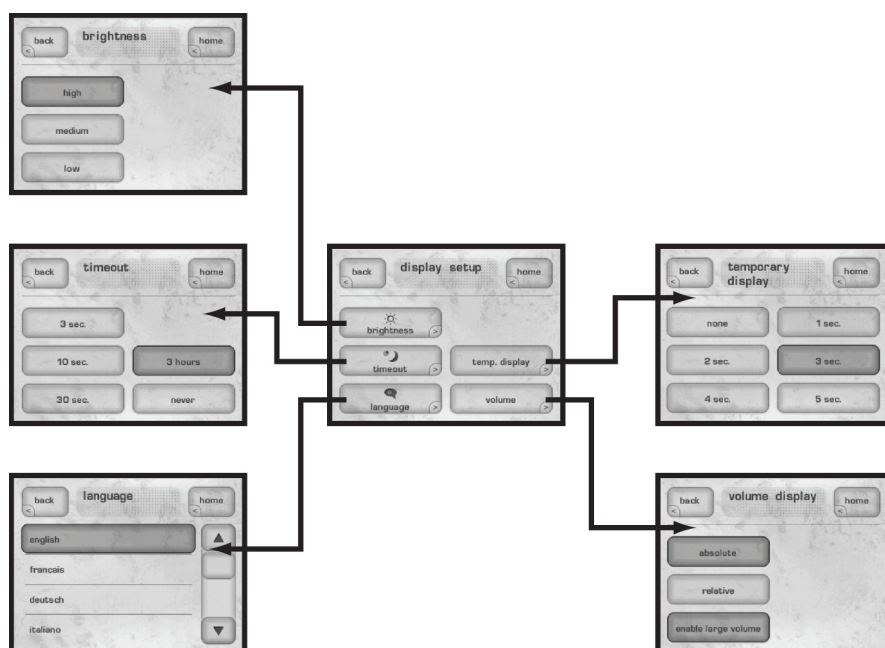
back
brightness
home
high
medium
low

back
timeout
home
3 sec.
10 sec.
3 hours
30 sec.
never

back
language
home
english
francais
deutsch
italiano

back
display setup
home
brightness
timeout
temp. display
language
volume

back
temporary display
home
none
1 sec.
2 sec.
3 sec.
4 sec.
5 sec.

back
volume display
home
absolute
relative
enable large volume